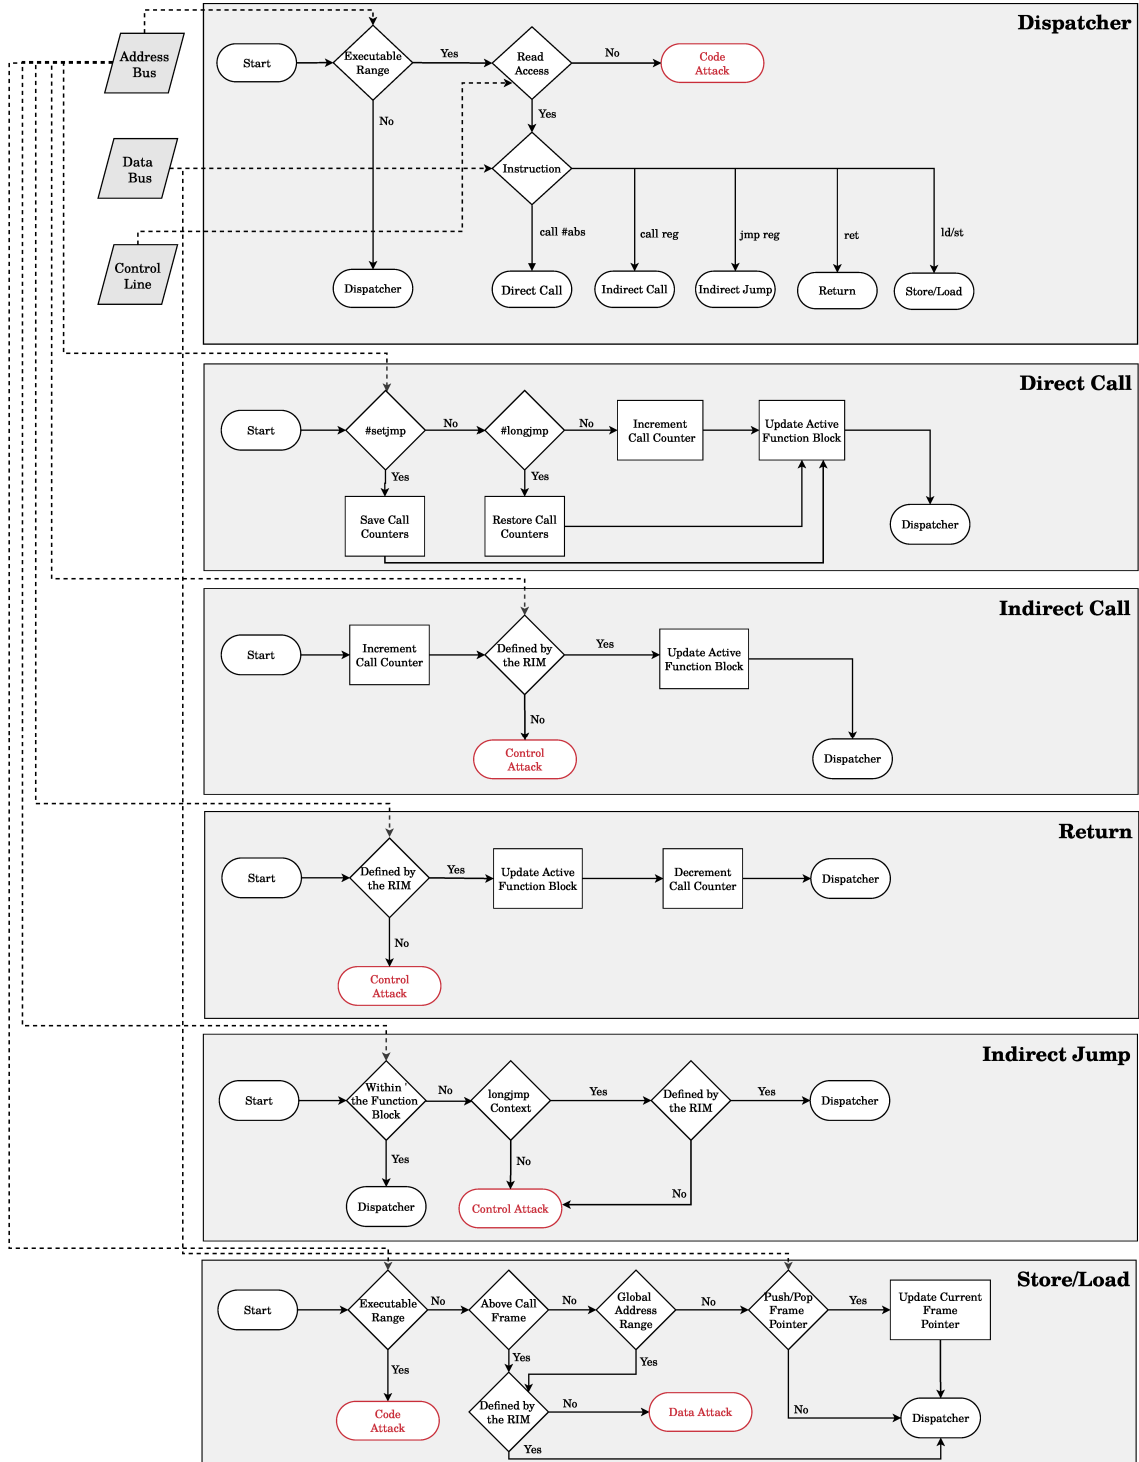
Address Bus

Data Bus

Control Line

Dispatcher

Start

Executable Range

Yes

Read Access

No

Code Attack

No

Yes

Instruction

call #abs

call reg

jmp reg

ret

ld/st

Dispatcher

Direct Call

Indirect Call

Indirect Jump

Return

Store/Load

Direct Call

Start

#setjmp

No

#longjmp

No

Increment Call Counter

Update Active Function Block

Yes

Yes

Save Call Counters

Restore Call Counters

Dispatcher

Indirect Call

Start

Increment Call Counter

Defined by the RIM

Yes

Update Active Function Block

No

Control Attack

Dispatcher

Return

Start

Defined by the RIM

Yes

Update Active Function Block

Decrement Call Counter

Dispatcher

No

Control Attack

Indirect Jump

Start

Within the Function Block

No

longjmp Context

Yes

Defined by the RIM

Yes

Dispatcher

Yes

No

Dispatcher

Control Attack

No

Store/Load

Start

Executable Range

No

Above Call Frame

No

Global Address Range

No

Push/Pop Frame Pointer

Yes

Update Current Frame Pointer

Yes

Yes

Yes

Code Attack

Defined by the RIM

No

Data Attack

No

Dispatcher

Yes